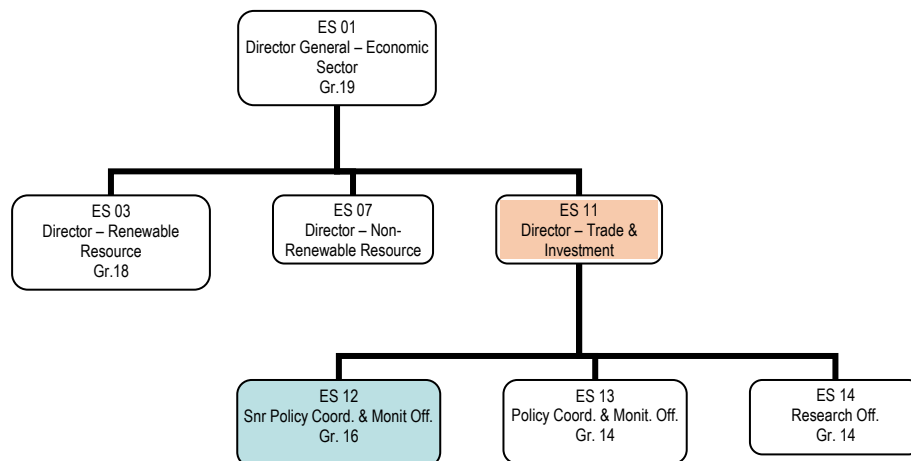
ES 01
Director General – Economic Sector
Gr.19

ES 03
Director – Renewable Resource
Gr.18

ES 07
Director – Non-Renewable Resource

ES 11
Director – Trade & Investment

ES 12
Snr Policy Coord. & Monit Off.
Gr. 16

ES 13
Policy Coord. & Monit. Off.
Gr. 14

ES 14
Research Off.
Gr. 14